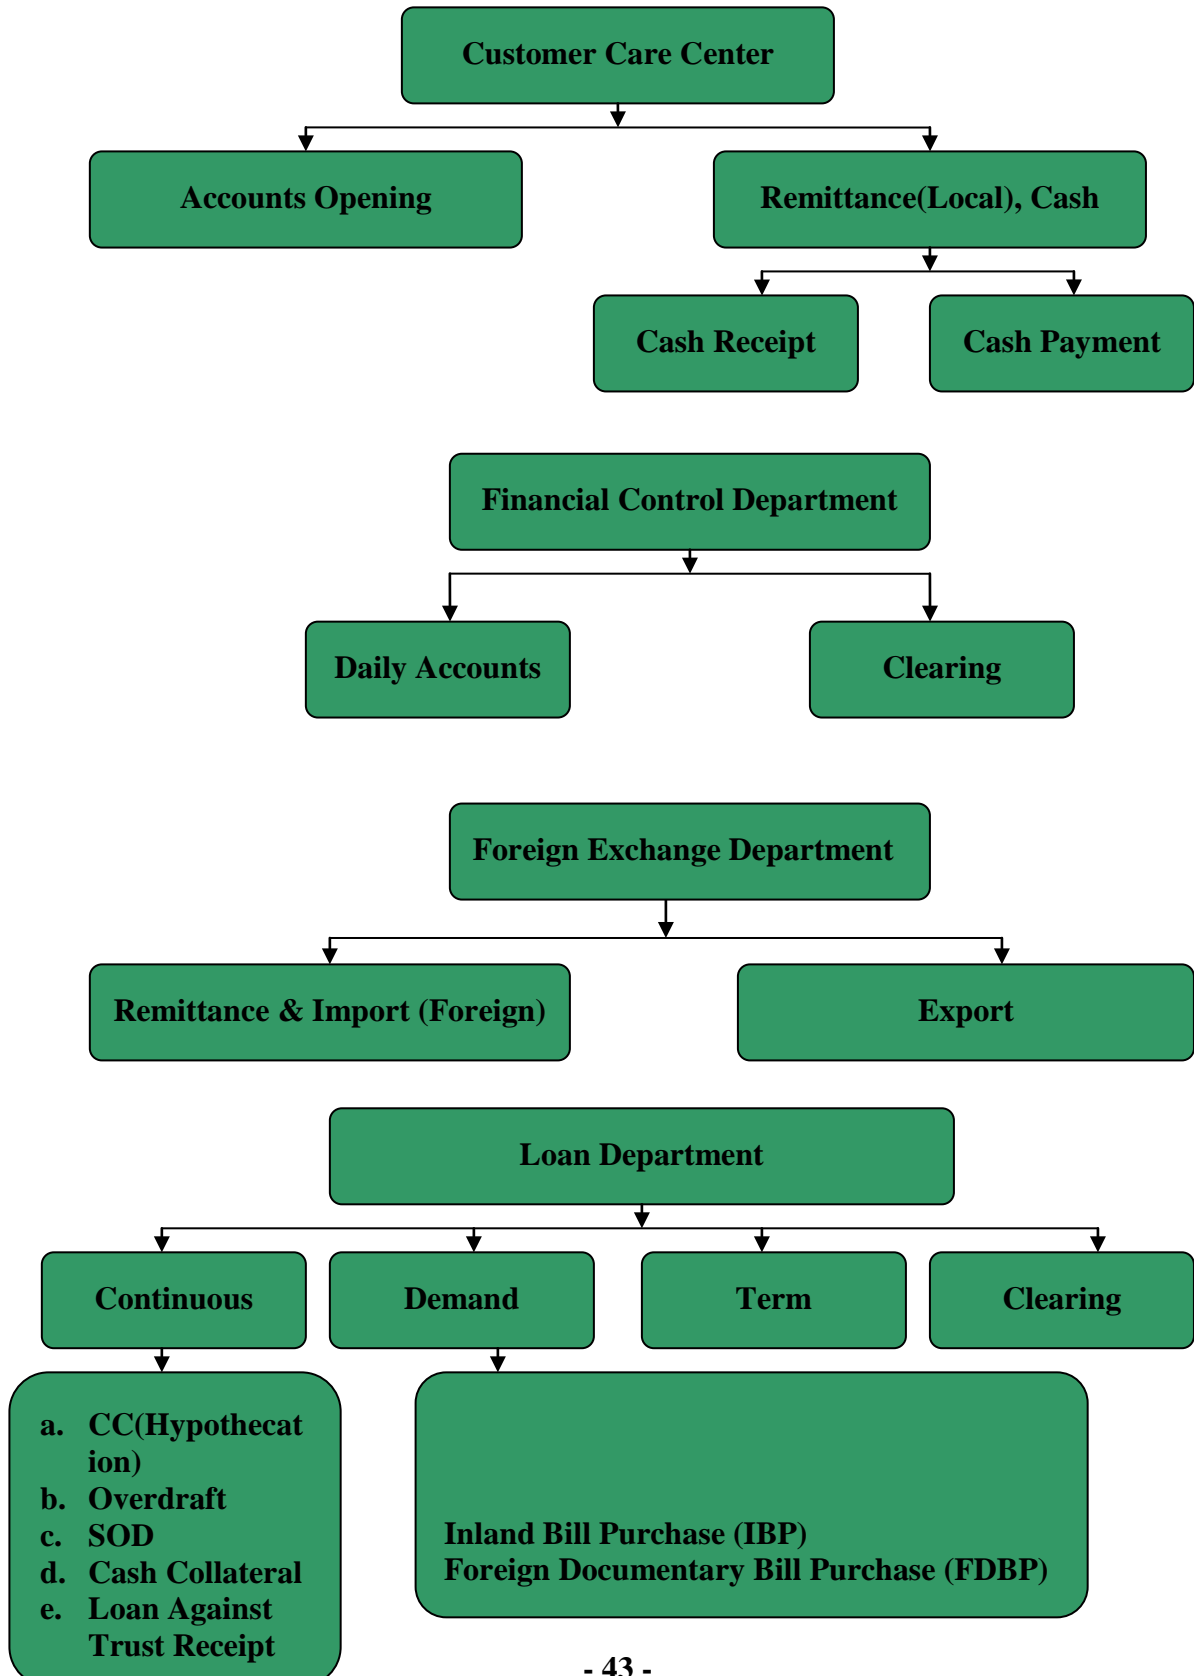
Customer Care Center

Accounts Opening

Remittance(Local), Cash

Cash Receipt

Cash Payment

Financial Control Department

Daily Accounts

Clearing

Foreign Exchange Department

Remittance & Import (Foreign)

Export

Loan Department

Continuous

Demand

Term

Clearing

a. CC(Hypothecation)
b. Overdraft
c. SOD
d. Cash Collateral
e. Loan Against Trust Receipt

Inland Bill Purchase (IBP)
Foreign Documentary Bill Purchase (FDBP)

- 43 -